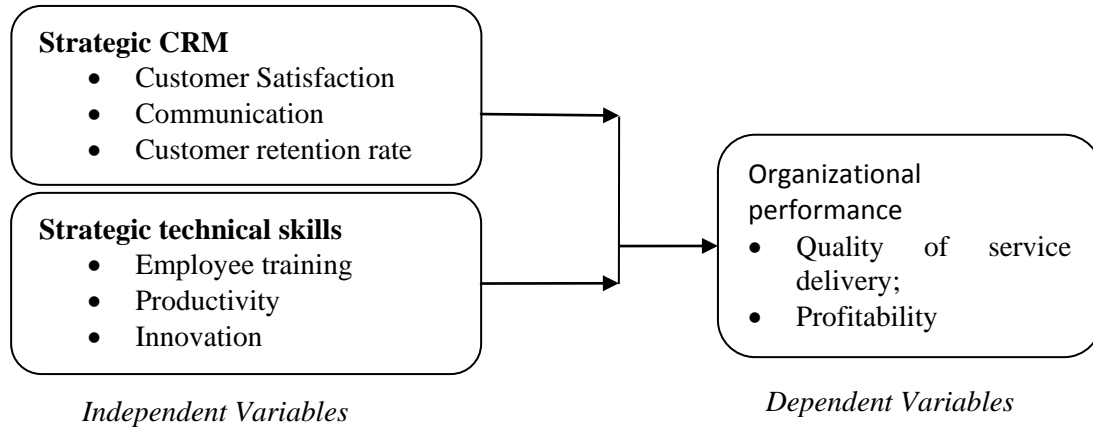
**Strategic CRM**
- Customer Satisfaction
- Communication
- Customer retention rate

**Strategic technical skills**
- Employee training
- Productivity
- Innovation

Organizational performance
- Quality of service delivery;
- Profitability

*Independent Variables*

*Dependent Variables*